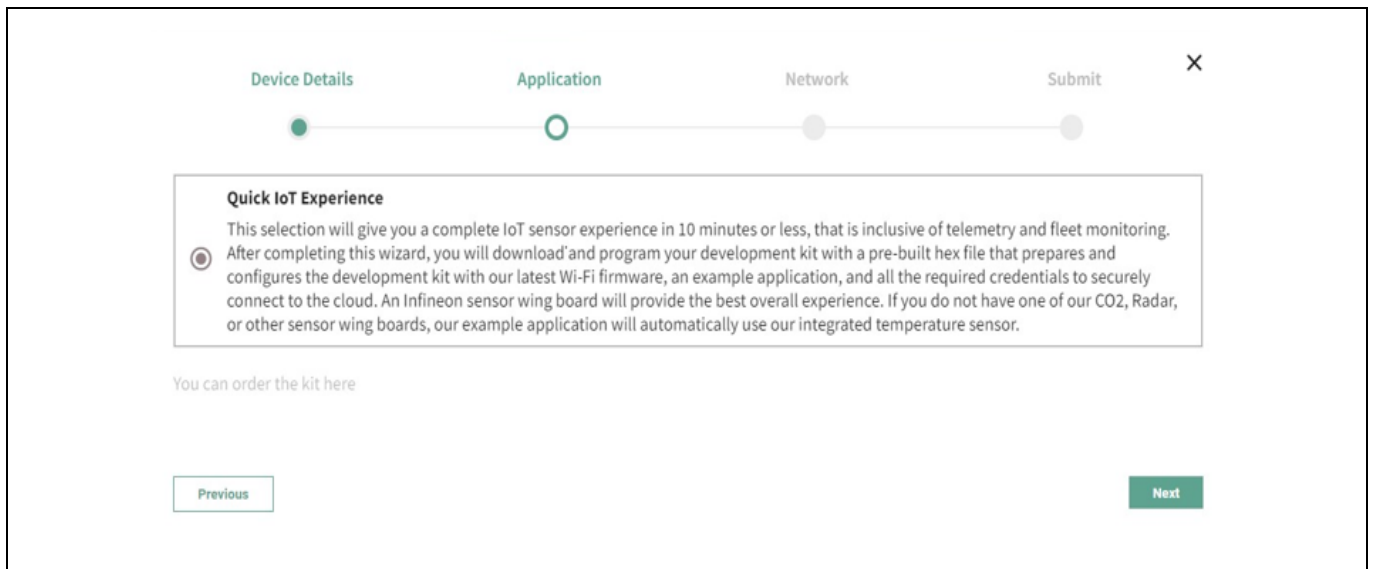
Device Details Application Network Submit

×

Quick IoT Experience

This selection will give you a complete IoT sensor experience in 10 minutes or less, that is inclusive of telemetry and fleet monitoring. After completing this wizard, you will download'and program your development kit with a pre-built hex file that prepares and configures the development kit with our latest Wi-Fi firmware, an example application, and all the required credentials to securely connect to the cloud. An Infineon sensor wing board will provide the best overall experience. If you do not have one of our CO2, Radar, or other sensor wing boards, our example application will automatically use our integrated temperature sensor.

You can order the kit here

Previous

Next